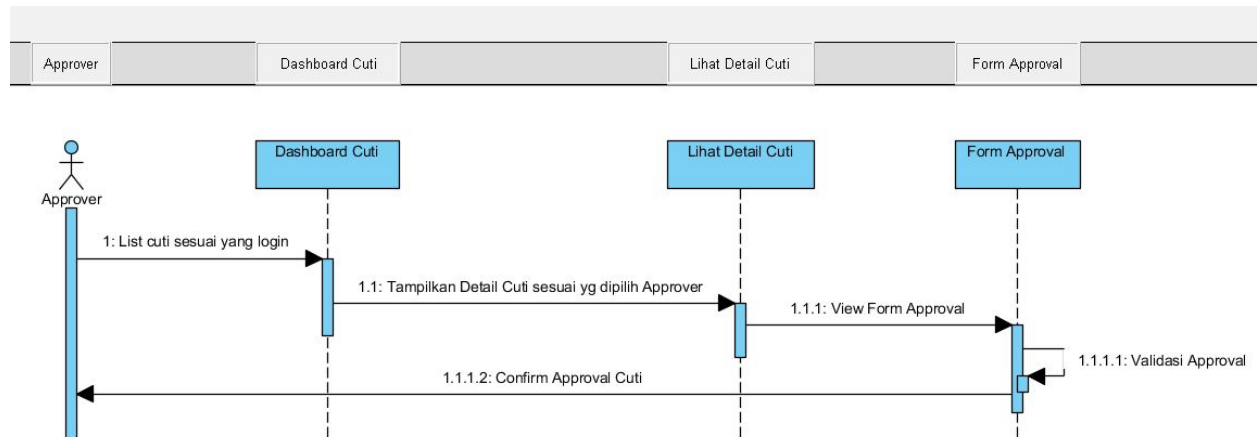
Approver

Dashboard Cuti

Lihat Detail Cuti

Form Approval

Approver

Dashboard Cuti

Lihat Detail Cuti

Form Approval

1: List cuti sesuai yang login

1.1: Tampilkan Detail Cuti sesuai yg dipilih Approver

1.1.1: View Form Approval

1.1.1.1: Validasi Approval

1.1.1.2: Confirm Approval Cuti